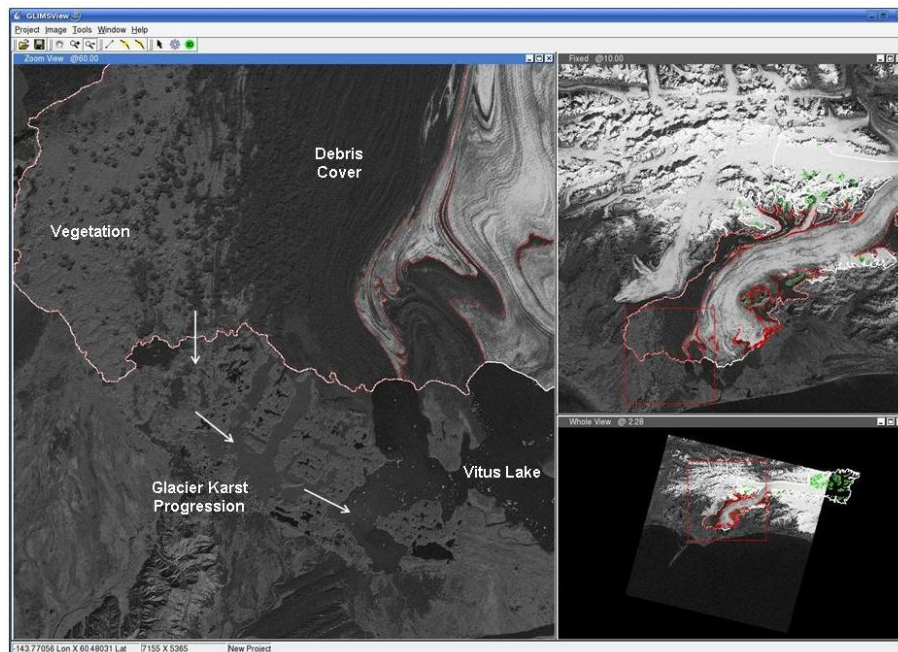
GLIMSView

Project Image Tools Window Help

Zoom View @60.00

Debris Cover

Vegetation

Glacier Karst Progression

Vitus Lake

Fixed @10.00

Whole View @2.28

-143.77056 Lon X 60.48031 Lat 7155 X 5365 New Project